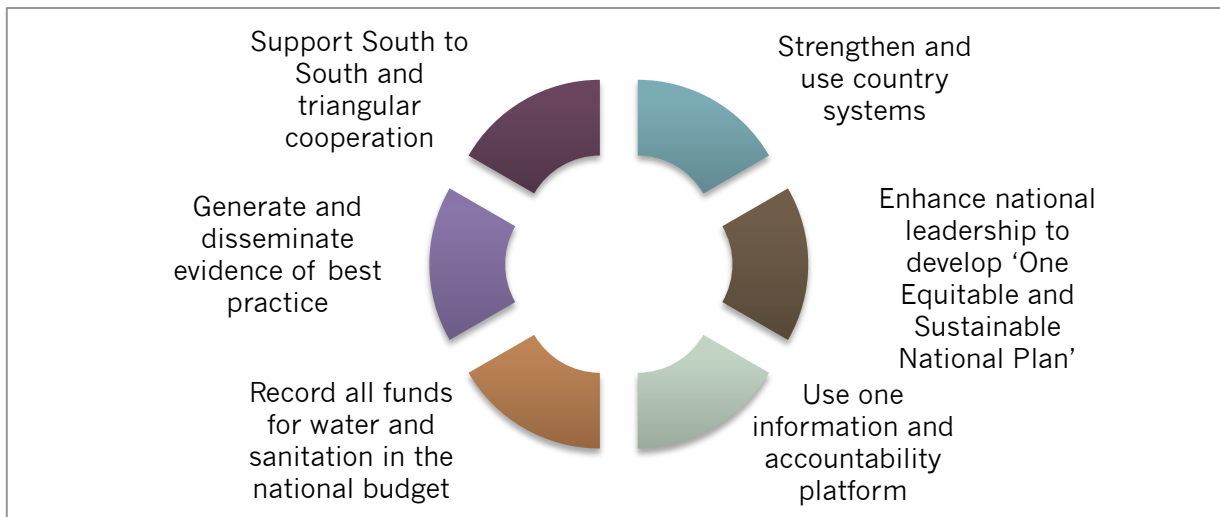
Strengthen and use country systems

Enhance national leadership to develop ‘One Equitable and Sustainable National Plan’

Use one information and accountability platform

Record all funds for water and sanitation in the national budget

Generate and disseminate evidence of best practice

Support South to South and triangular cooperation